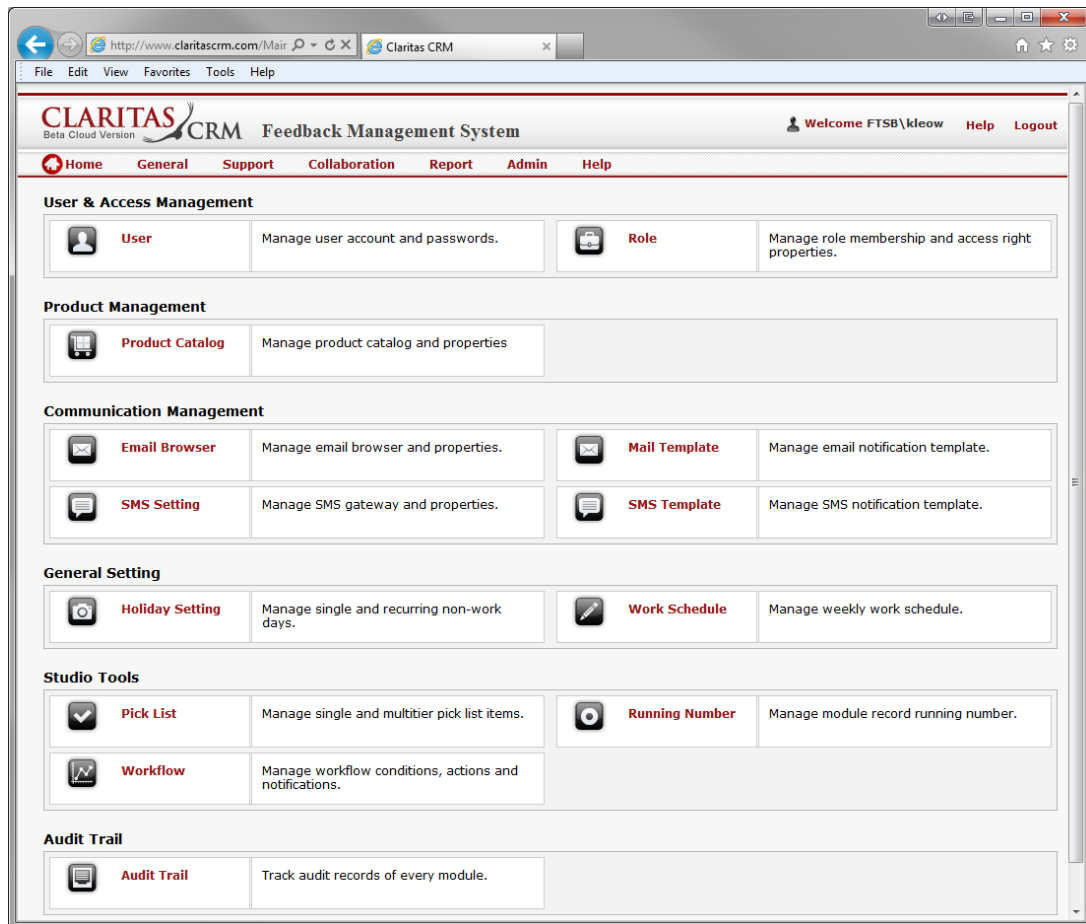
http://www.claritascrm.com/Mair
Claritas CRM
File Edit View Favorites Tools Help

CLARITAS CRM
Beta Cloud Version
Feedback Management System
Welcome FTSB\kleow Help Logout

Home General Support Collaboration Report Admin Help

User & Access Management

| User | Manage user account and passwords. | Role | Manage role membership and access right properties. |
|---|---|---|---|

Product Management

| Product Catalog | Manage product catalog and properties |
|---|---|

Communication Management

| Email Browser | Manage email browser and properties. | Mail Template | Manage email notification template. |
|---|---|---|---|
| SMS Setting | Manage SMS gateway and properties. | SMS Template | Manage SMS notification template. |

General Setting

| Holiday Setting | Manage single and recurring non-work days. | Work Schedule | Manage weekly work schedule. |
|---|---|---|---|

Studio Tools

| Pick List | Manage single and multitier pick list items. | Running Number | Manage module record running number. |
|---|---|---|---|
| Workflow | Manage workflow conditions, actions and notifications. | | |

Audit Trail

| Audit Trail | Track audit records of every module. |
|---|---|